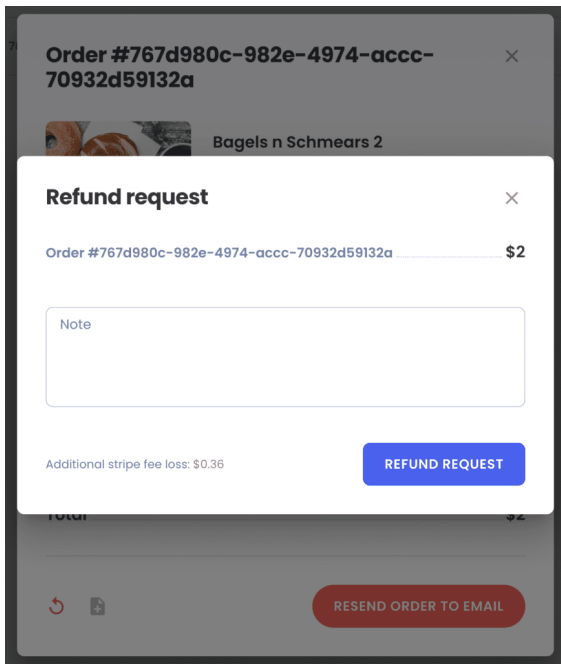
Order #767d980c-982e-4974-accc-70932d59132a

×

Bagels n Schmears 2

Refund request

×

Order #767d980c-982e-4974-accc-70932d59132a $2

Note

Additional stripe fee loss: $0.36

REFUND REQUEST

Total $2

RESEND ORDER TO EMAIL